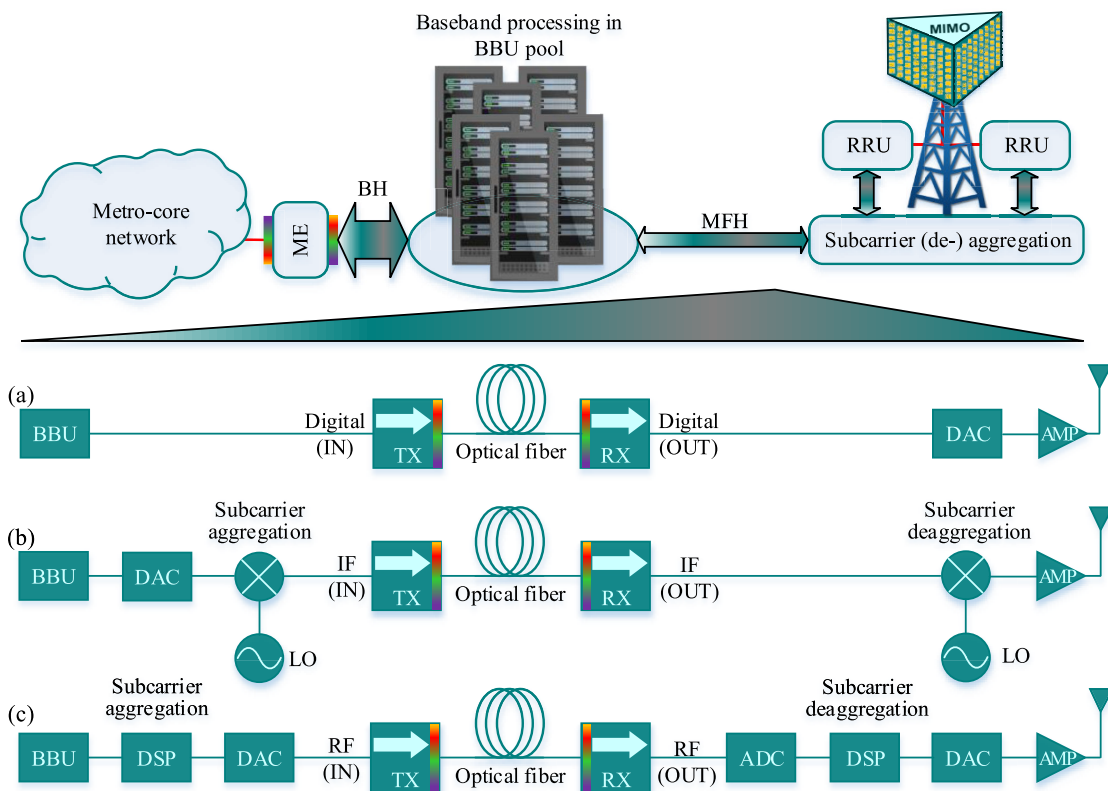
Baseband processing in BBU pool

MIMO

RRU

RRU

Metro-core network

ME

BH

MFH

Subcarrier (de-) aggregation

(a)

BBU

Digital (IN)

TX

Optical fiber

RX

Digital (OUT)

DAC

AMP

(b)

BBU

DAC

Subcarrier aggregation

IF (IN)

TX

Optical fiber

RX

IF (OUT)

Subcarrier deaggregation

AMP

LO

LO

(c)

Subcarrier aggregation

Subcarrier deaggregation

BBU

DSP

DAC

RF (IN)

TX

Optical fiber

RX

RF (OUT)

ADC

DSP

DAC

AMP